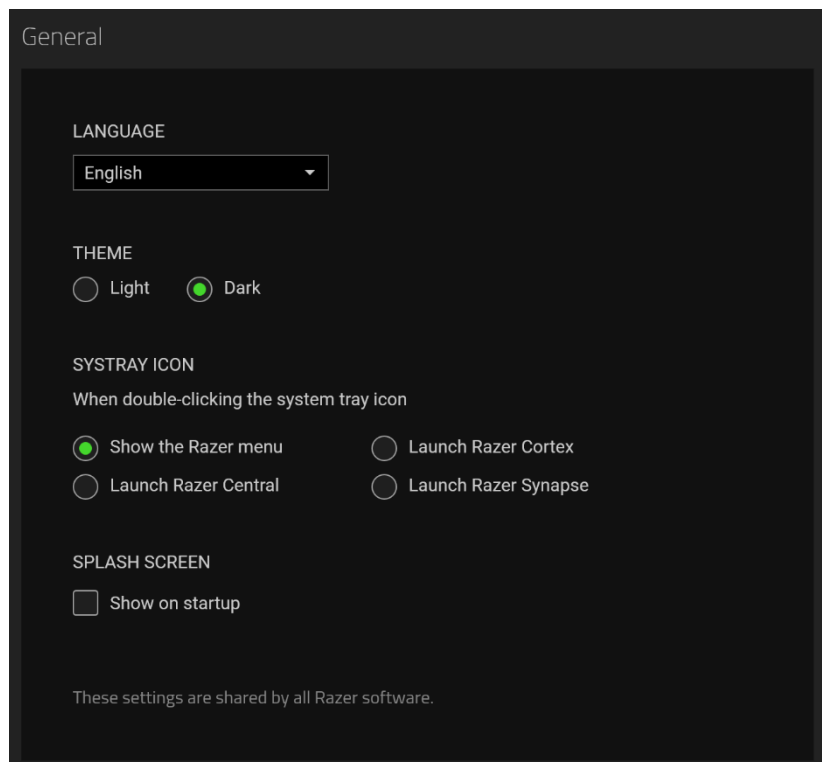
General

LANGUAGE

English

THEME

Light Dark

SYSTRAY ICON

When double-clicking the system tray icon

Show the Razer menu
Launch Razer Cortex
Launch Razer Central
Launch Razer Synapse

SPLASH SCREEN

Show on startup

These settings are shared by all Razer software.